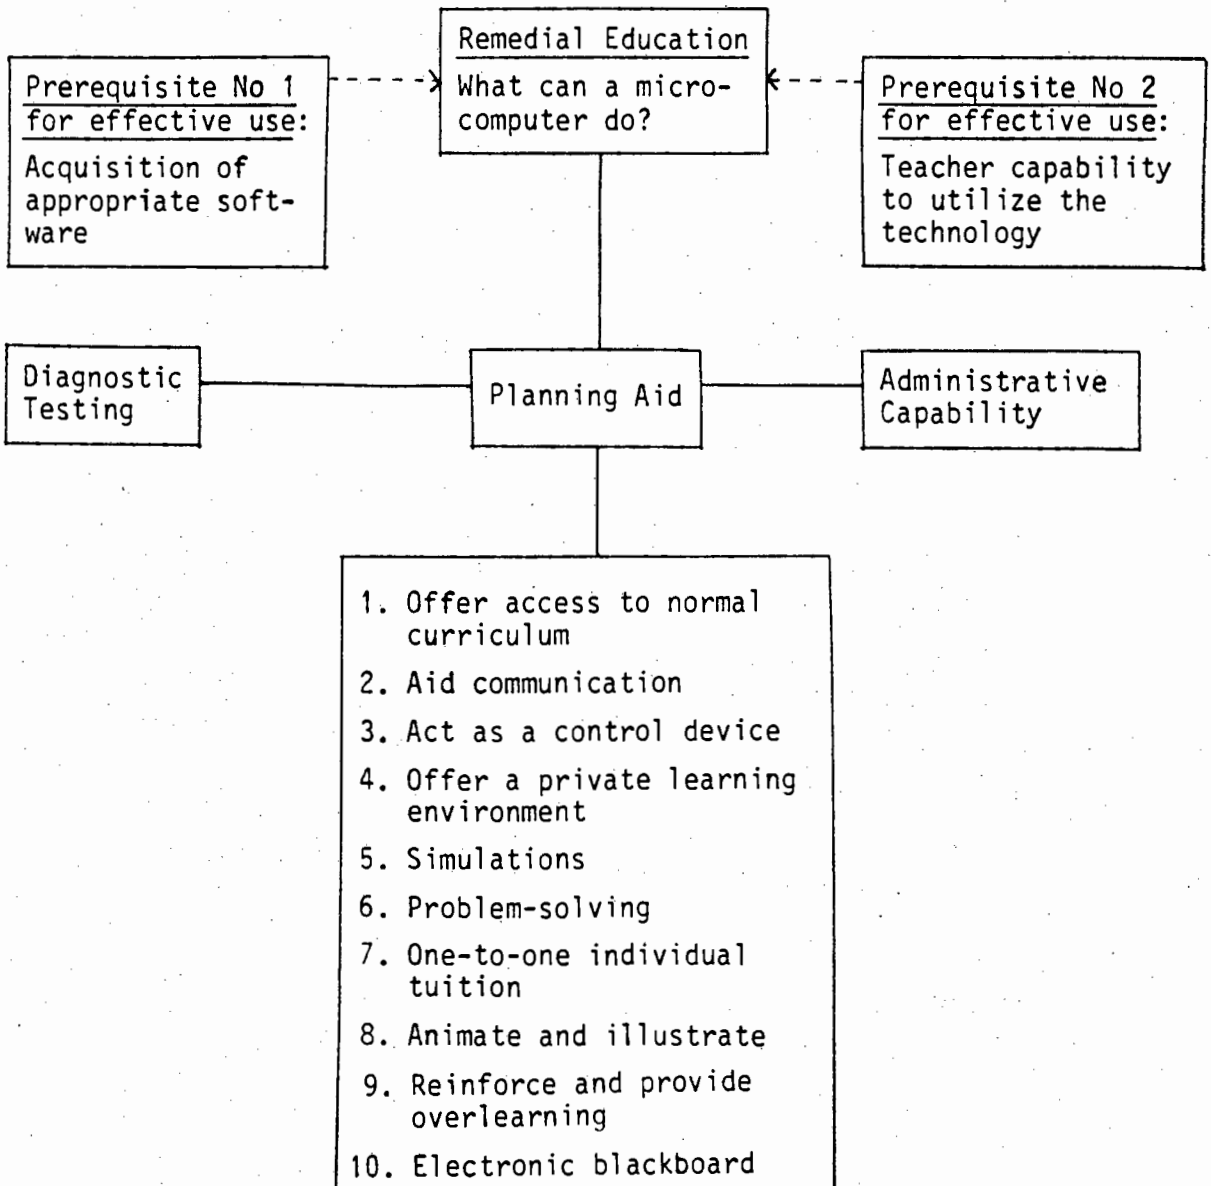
Prerequisite No 1 for effective use:

Acquisition of appropriate software

Remedial Education

What can a microcomputer do?

Prerequisite No 2 for effective use:

Teacher capability to utilize the technology

Diagnostic Testing

Planning Aid

Administrative Capability

1. Offer access to normal curriculum
2. Aid communication
3. Act as a control device
4. Offer a private learning environment
5. Simulations
6. Problem-solving
7. One-to-one individual tuition
8. Animate and illustrate
9. Reinforce and provide overlearning
10. Electronic blackboard